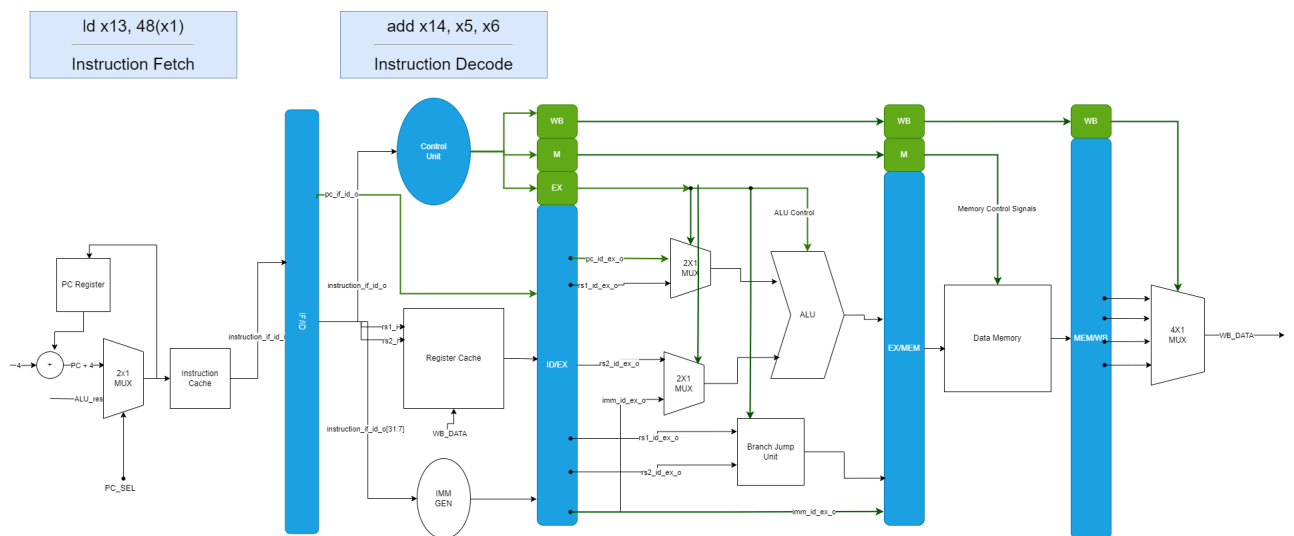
ld x13, 48(x1)

Instruction Fetch

add x14, x5, x6

Instruction Decode

Control Unit

WB

M

EX

WB

M

WB

pc_if_id_o

instruction_if_id_o

instruction_if_id_o

instruction_if_id_o[31:7]

IF/ID

PC Register

4

+

PC + 4

2x1 MUX

ALU_res

PC_SEL

Instruction Cache

rs1_r

rs2_r

Register Cache

WB_DATA

IMM GEN

ID/EX

pc_id_ex_o

rs1_id_ex_o

rs2_id_ex_o

imm_id_ex_o

rs1_id_ex_o

rs2_id_ex_o

imm_id_ex_o

2X1 MUX

2X1 MUX

ALU Control

ALU

Branch Jump Unit

EX/MEM

Memory Control Signals

Data Memory

MEM/WB

4X1 MUX

WB_DATA